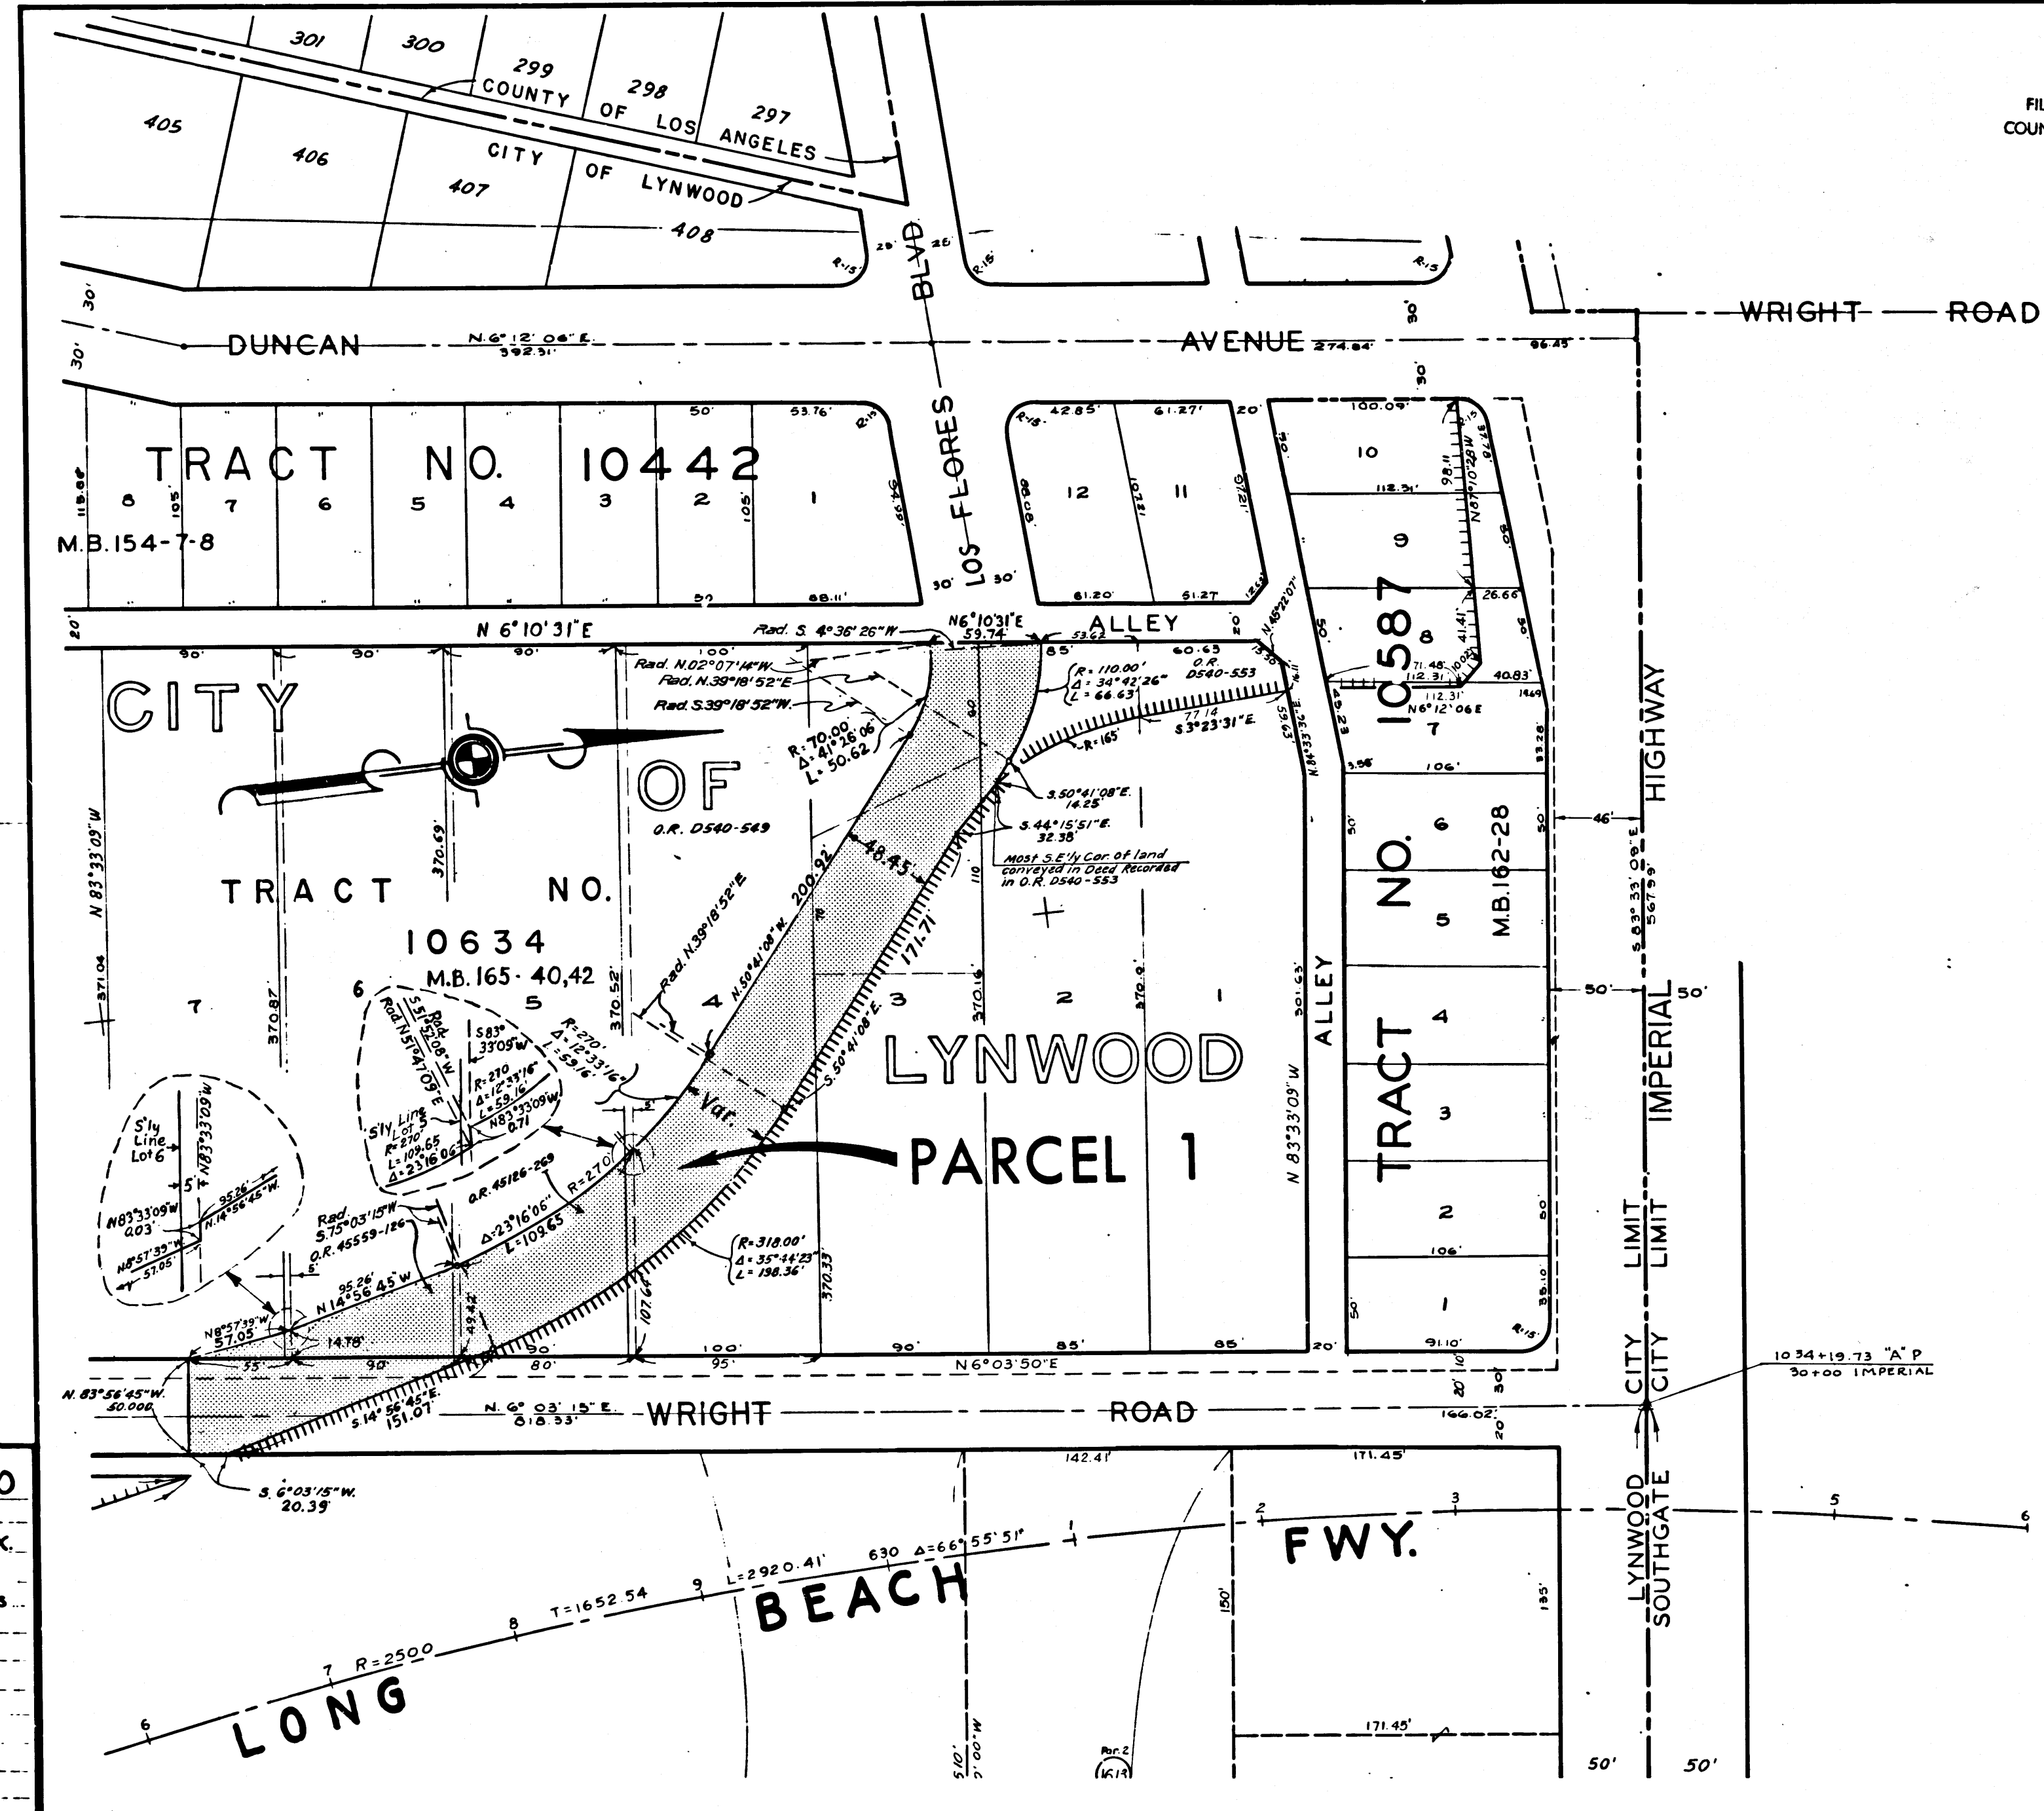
301
300
299
298
297
COUNTY OF LOS ANGELES
CITY OF LYNWOOD
405
406
407
408
FIL
COUN

BLVD
LOS FLORES
DUNCAN
N.6°12'06"E.
392.31'
AVENUE
274.84'
96.45
WRIGHT ROAD

TRACT NO. 10442
8 7 6 5 4 3 2 1
M.B.154-7-8
50'
53.76'
105'
113.84
88.11'
54.99
30' 30'
42.85'
61.27'
20'
12
11
99.08
107.81
121.70
61.20'
51.27'
100.09'
10
112.31'
98.11
N87°10'28"W
9
26.66'
8
71.48
112.31'
N6°12'06"E
40.83'
7
106'
6
5
4
3
2
1
106'
91.10'
TRACT NO. 10587
M.B.162-28

N 6°10'31"E
Rad. S. 4°36'26"W.
N6°10'31"E
59.74
ALLEY
53.62
85'
60.63
O.R. D540-553
N.45°22'07"
Rad. N.02°07'14"W.
Rad. N.39°18'52"E.
Rad. S.39°18'52"W.
R=110.00'
Δ=34°42'26"
L=66.63'
77.14
S.3°23'31"E.
R=165'
R=70.00'
Δ=41°26'06"
L=50.62
S.50°41'08"E.
14.25'
S.44°15'51"E.
32.38'
Most S.E'ly Cor. of land conveyed in Deed Recorded in O.R. D540-553
CITY OF LYNWOOD
O.R. D540-549
TRACT NO. 10634
M.B.165-40,42
N 83°33'09"W
370.69'
48.45'
171.71'
200.92
N.50°41'08"W.
S.50°41'08"E.
Rad. N.39°18'52"E
7 6 5 4 3 2 1
371.04
370.87
370.52
370.16
370.9
301.63'
ALLEY
N 83°33'09"W
R=270'
Δ=12°33'16"
L=59.16'
Var.
PARCEL 1
S'ly Line Lot 6
N83°33'09"W
N83°33'09"W 0.03'
N8°57'39"W 57.05'
95.26'
N.14°56'45"W.
S'ly Line Lot 5
R=270'
L=109.65
Δ=23°16'06"
S83°33'09"W
R=270
Δ=12°33'16"
L=59.16
N83°33'09"W 0.71
Rad. S.75°03'15"W.
O.R. 45559-126
O.R. 45186-269
Δ=23°16'06"
L=109.65
R=270'
95.26'
N14°56'45"W
N8°57'39"W 57.05
14.78'
49.42
107.64
R=318.00'
Δ=35°44'23"
L=198.36'
370.33
100'
90'
85'
85'
20'
55'
90'
80'
95'
N6°03'50"E
N.83°56'45"W.
50.000
N.6°03'15"E.
818.33'
WRIGHT ROAD
S.14°56'45"E.
151.07'
S.6°03'15"W.
20.39
166.02'
46'
50'
50'
S.83°33'09"E
567.59'
HIGHWAY
IMPERIAL
CITY LIMIT
CITY LIMIT
1034+19.73 "A" P
30+00 IMPERIAL
LYNWOOD
SOUTHGATE
142.41'
171.45'
171.45'
150'
135'
LONG BEACH FWY.
R=2500
T=1652.54
L=2920.41'
630 Δ=66°55'51"
6 7 8 9 1 2 3 5 6
Par. 2
50'
50'